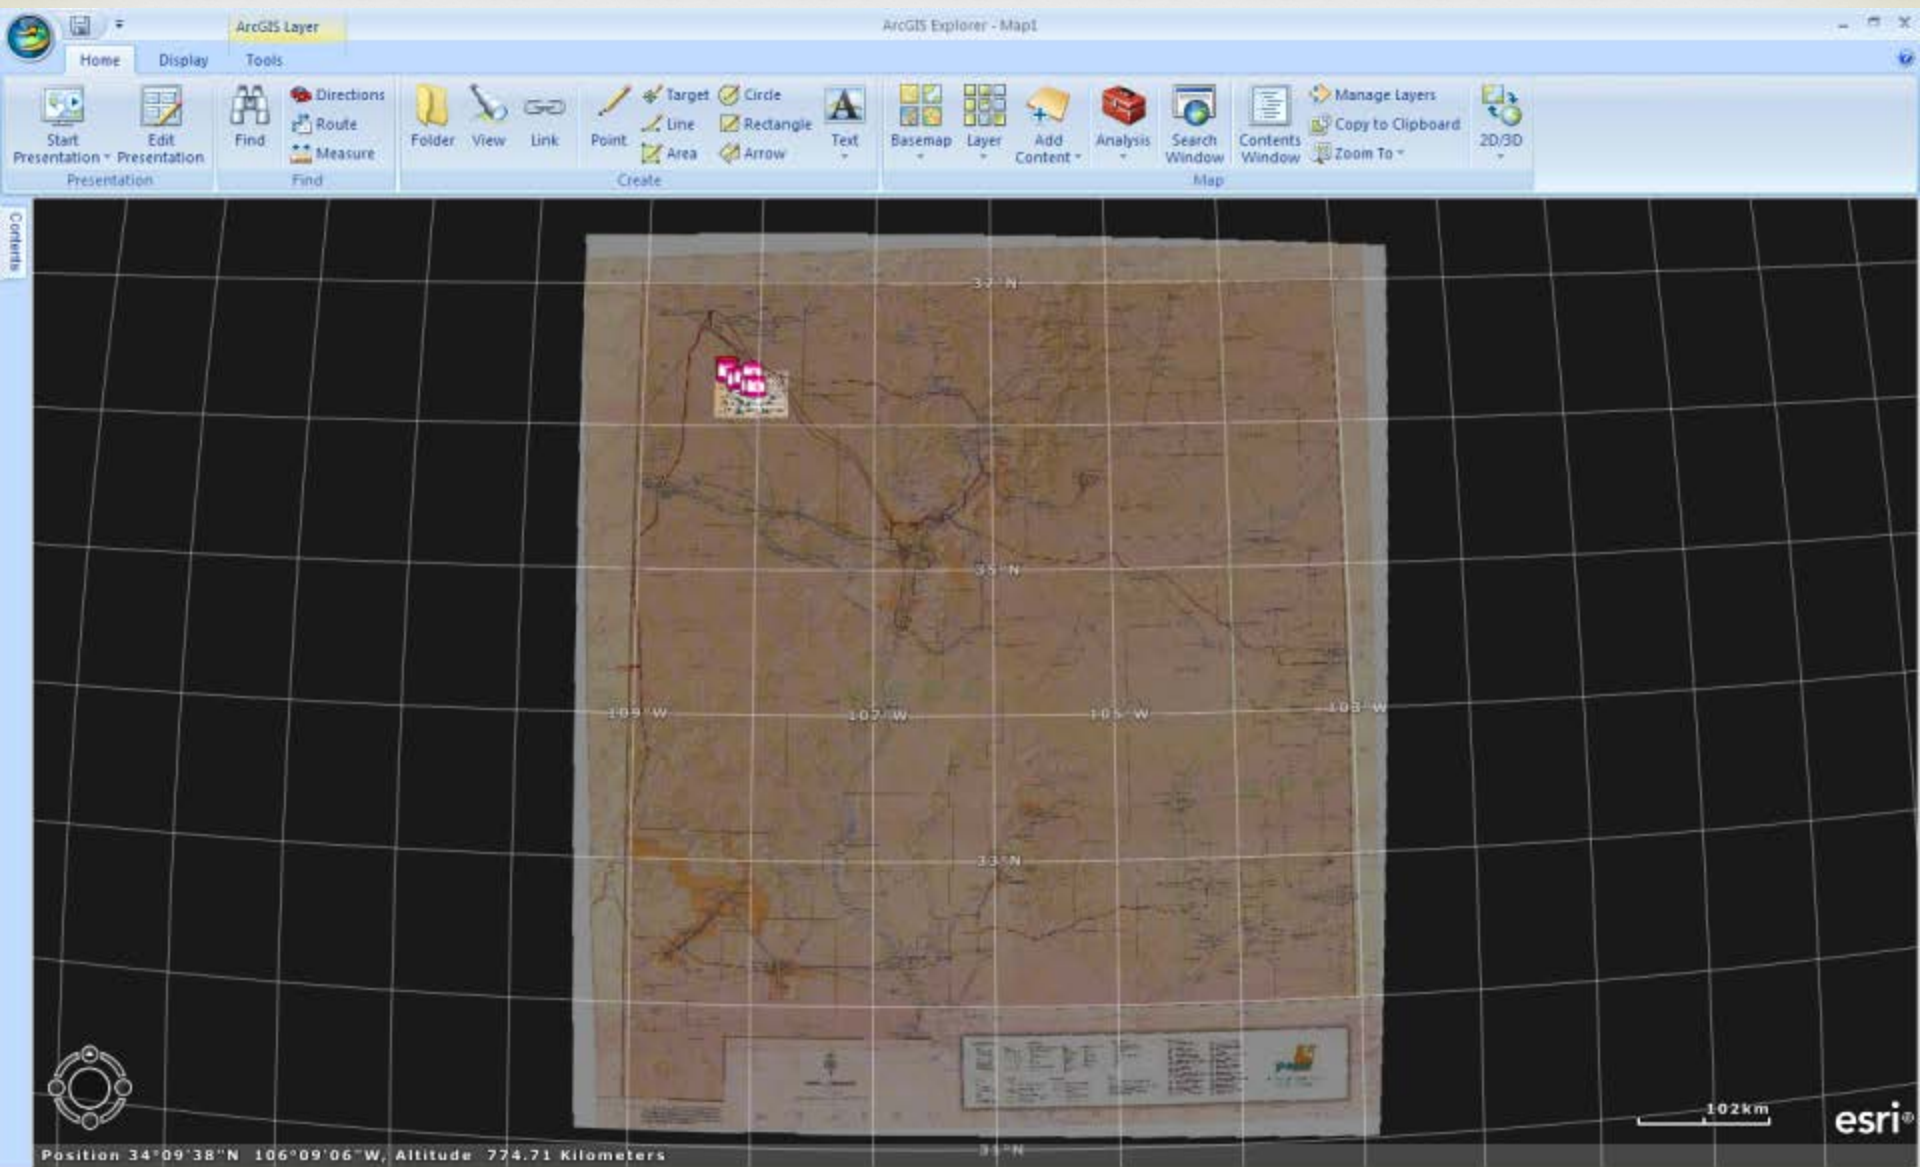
ArcGIS Layer

ArcGIS Explorer - Map1

Home Display Tools

Start Presentation Edit Presentation
Presentation

Find Directions Route Measure
Find

Folder View Link Point Target Line Area Circle Rectangle Arrow Text
Create

Basemap Layer Add Content Analysis Search Window Contents Window Manage Layers Copy to Clipboard Zoom To 2D/3D
Map

Contents

37°N

35°N

109°W 107°W 105°W 103°W

33°N

31°N

102km

esri

Position 34°09'38"N 106°09'06"W, Altitude 774.71 Kilometers